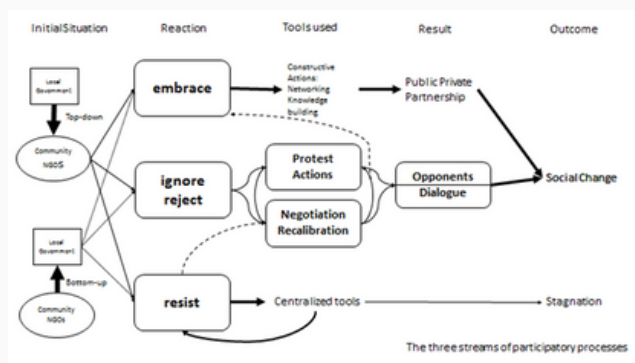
InitialSituation

Reaction

Tools used

Result

Outcome

Local Government

Top-down

Community NGOS

Local Government

Bottom-up

Community NGOs

embrace

ignore reject

resist

Constructive Actions: Networking Knowledge building

Protest Actions

Negotiation Recalibration

Centralized tools

Public Private Partnership

Opponents Dialogue

Social Change

Stagnation

The three streams of participatory processes